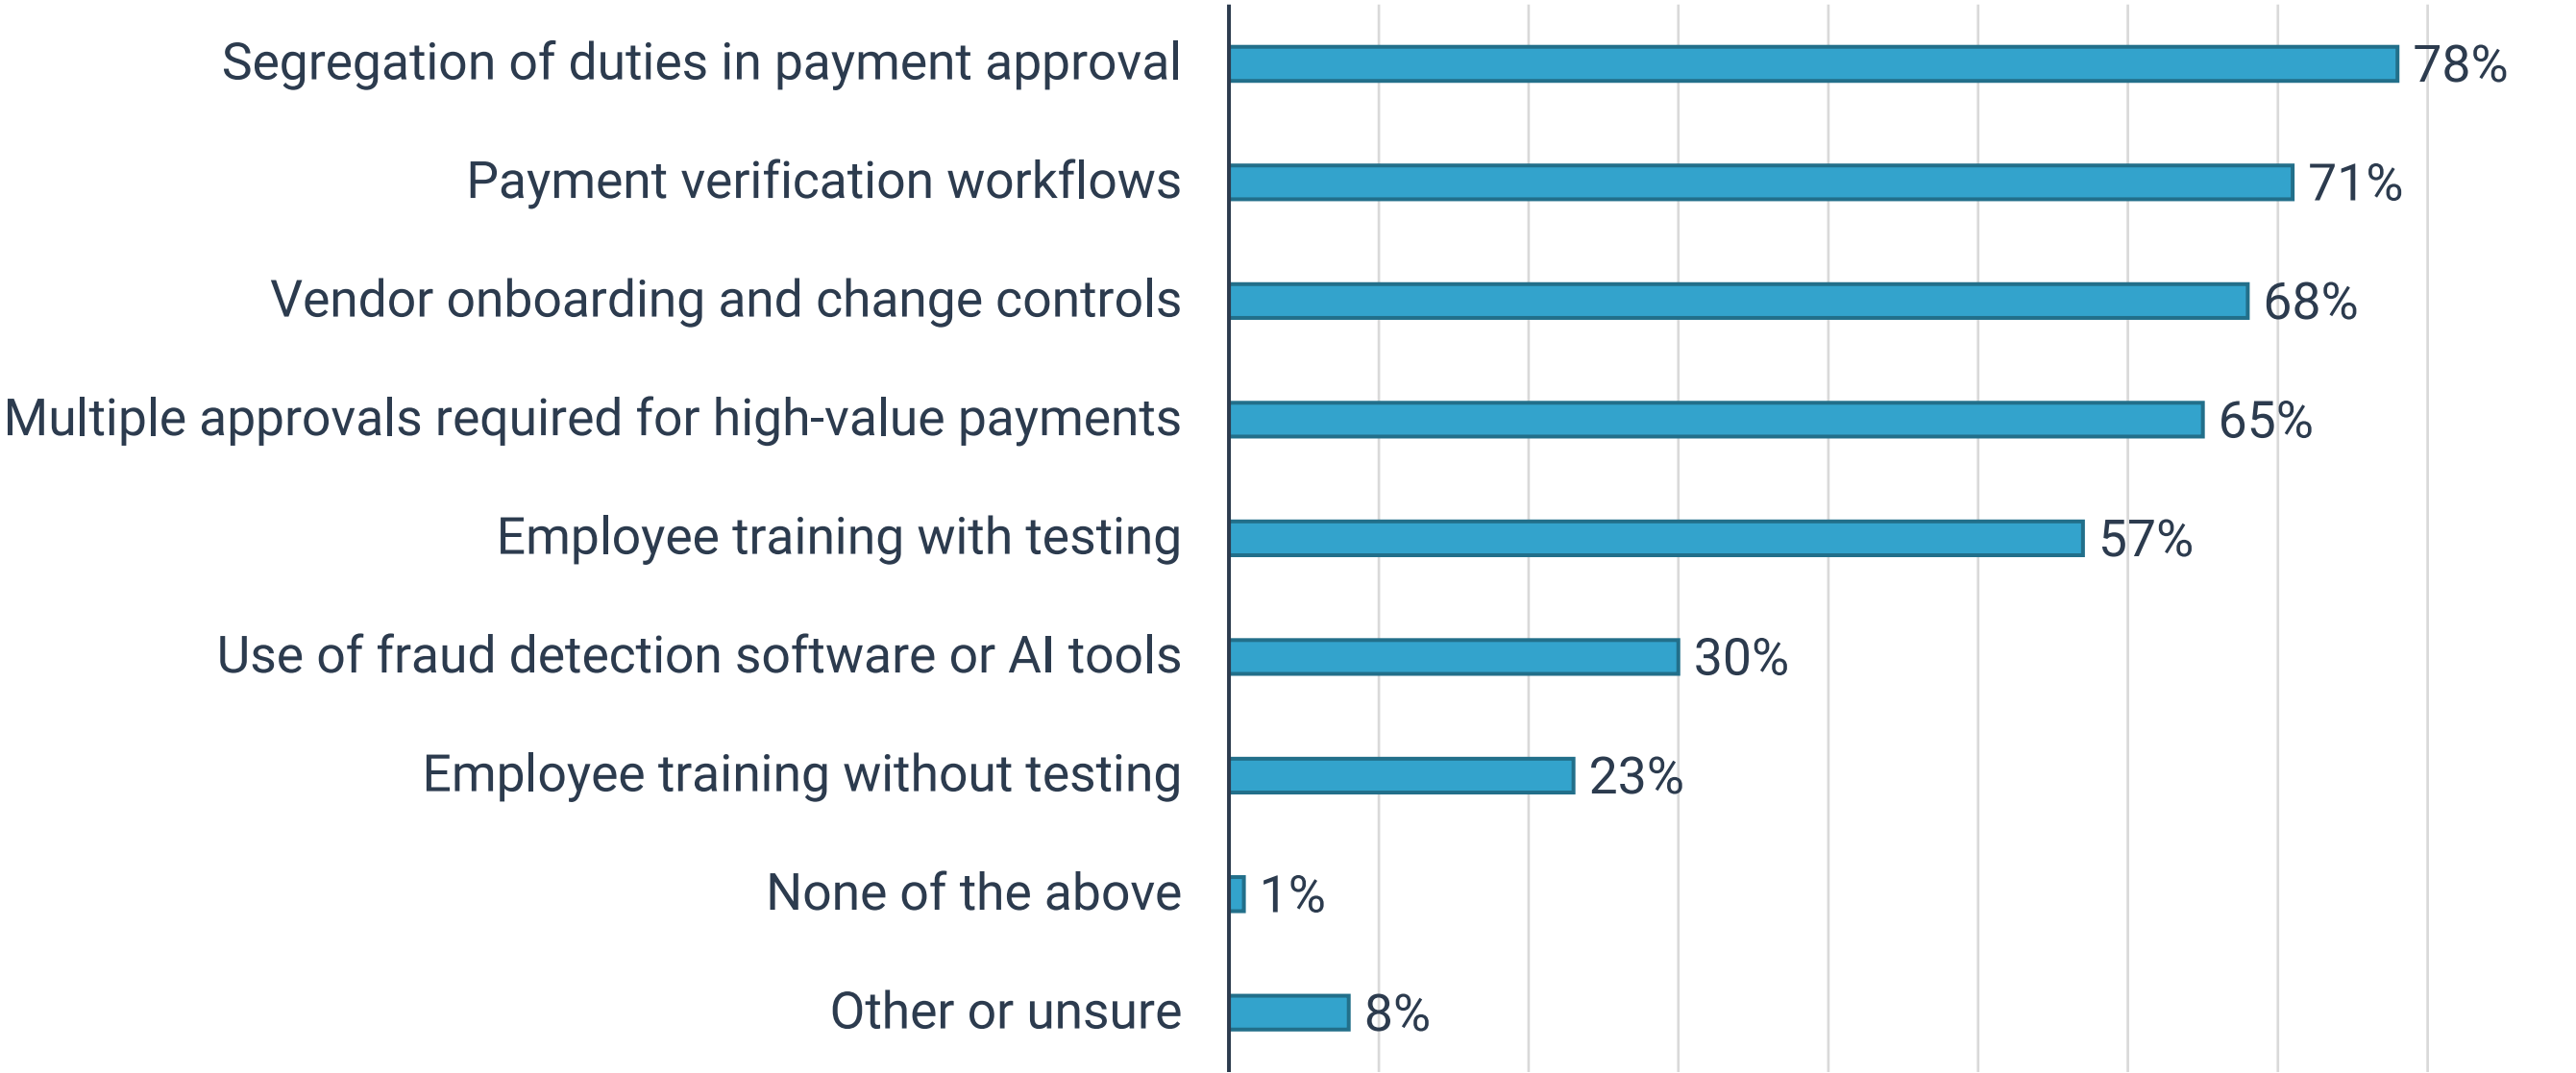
Segregation of duties in payment approval 78%
Payment verification workflows 71%
Vendor onboarding and change controls 68%
Multiple approvals required for high-value payments 65%
Employee training with testing 57%
Use of fraud detection software or AI tools 30%
Employee training without testing 23%
None of the above 1%
Other or unsure 8%